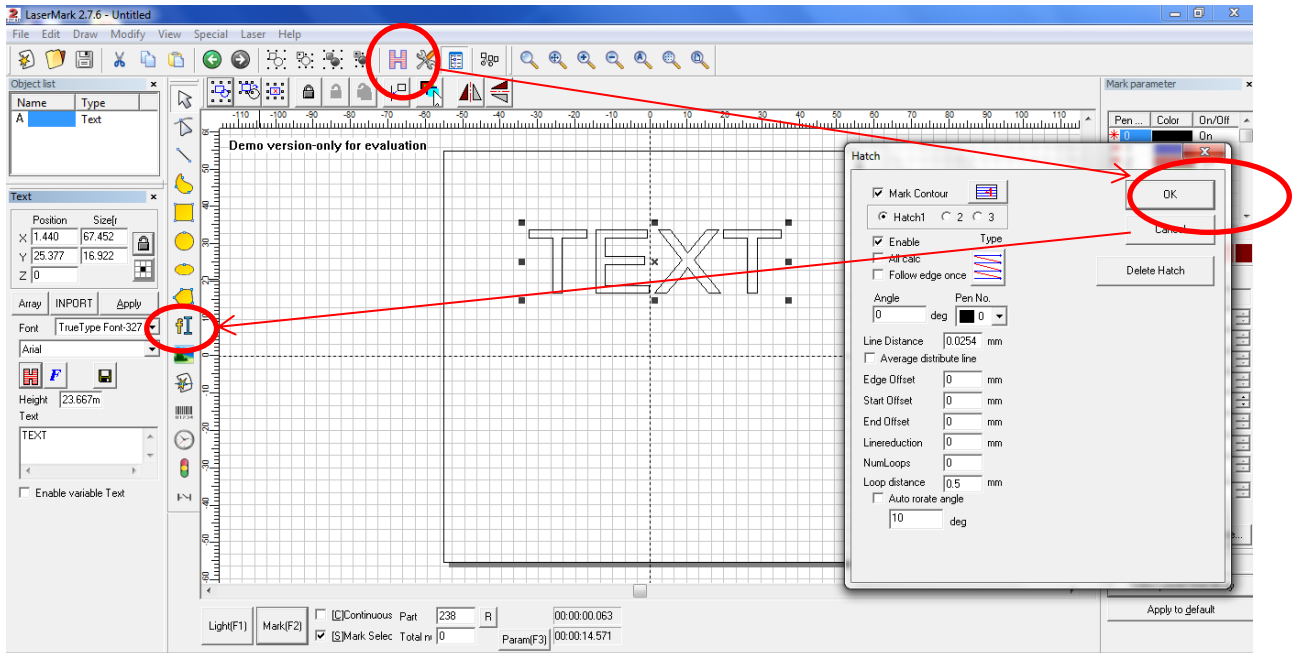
LaserMark 2.7.6 - Untitled

File Edit Draw Modify View Special Laser Help

Object list

| Name | Type |
|---|---|
| A | Text |

Text

Position Size[r

X 1.440 67.452

Y 25.377 16.922

Z 0

Array INPORT Apply

Font TrueType Font-327

Arial

Height 23.667m

Text

TEXT

Enable variable Text

Demo version-only for evaluation

TEXT

-110 -100 -90 -80 -70 -60 -50 -40 -30 -20 -10 0 10 20 30 40 50 60 70 80 90 100 110

Mark parameter

| Pen ... | Color | On/Off |
|---|---|---|
| 0 | | On |

Hatch

Mark Contour

Hatch1 2 3

Enable

Type

All calc

Follow edge once

Angle

0 deg

Pen No.

0

Line Distance 0.0254 mm

Average distribute line

Edge Offset 0 mm

Start Offset 0 mm

End Offset 0 mm

Linereduction 0 mm

NumLoops 0

Loop distance 0.5 mm

Auto rorate angle

10 deg

OK

Cancel

Delete Hatch

Apply to default

Light(F1) Mark(F2) [C]Continuous Part 238 R 00:00:00.063

[S]Mark Selec Total n 0 Param(F3) 00:00:14.571